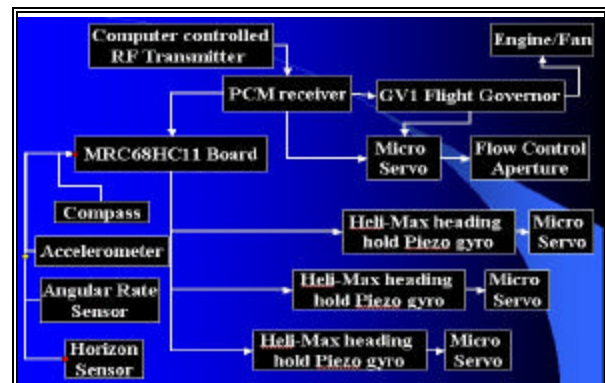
Computer controlled RF Transmitter

Engine/Fan

PCM receiver

GV1 Flight Governor

MRC68HC11 Board

Micro Servo

Flow Control Aperture

Compass

Accelerometer

Heli-Max heading hold Piezo gyro

Micro Servo

Angular Rate Sensor

Heli-Max heading hold Piezo gyro

Micro Servo

Horizon Sensor

Heli-Max heading hold Piezo gyro

Micro Servo